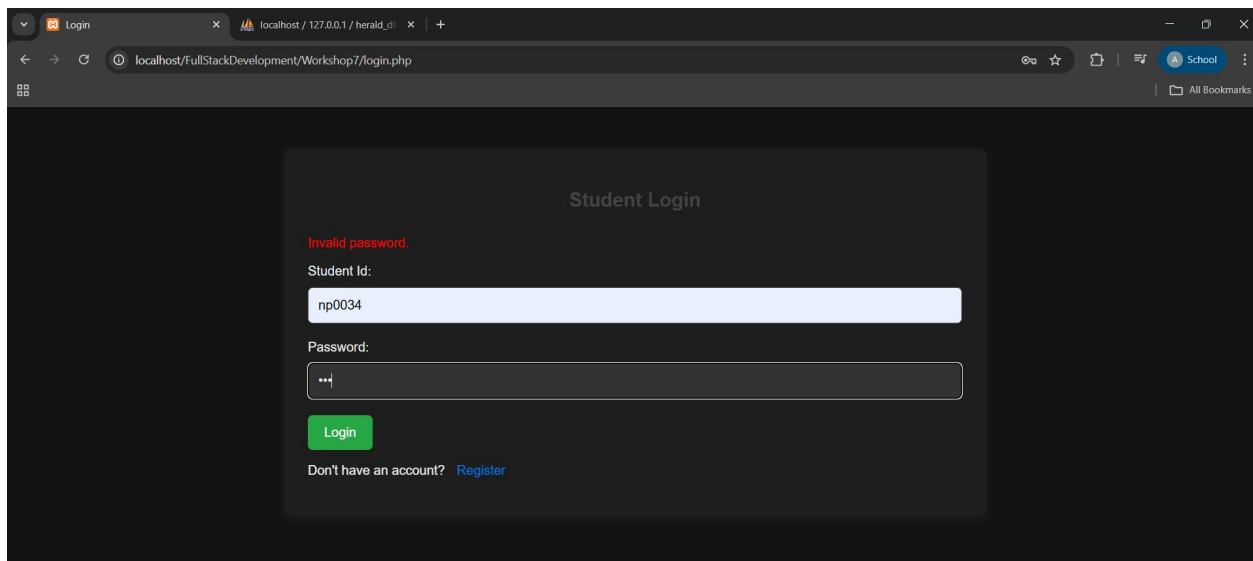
Login
localhost / 127.0.0.1 / herald_d
localhost/FullStackDevelopment/Workshop7/login.php
A School
All Bookmarks

Student Login

Invalid password.

Student Id:

np0034

Password:

•••

Login

Don't have an account? Register